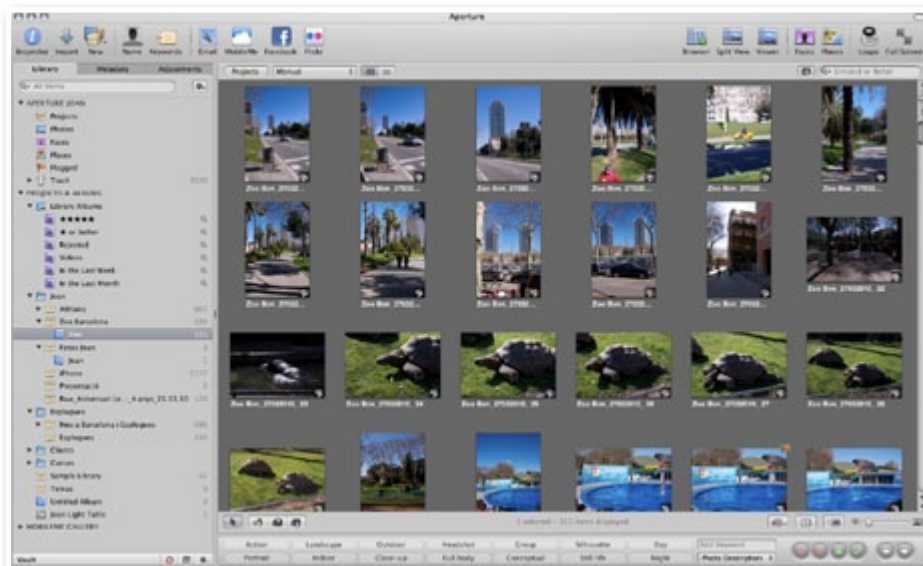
Aperture

Browser Import New Name Keywords Email MobileMe Facebook Flickr Browser Split View Viewer Faces Places Loupe Full Screen

Library Metadata Adjustments

All Items

APERTURE JOAN
Projects
Photos
Faces
Places
Flagged
Trash

Library Albums
★★★★★
★ or better
Rejected
Videos
In the Last Week
In the Last Month
Joan
Adrians
Zoo Barcelona
Zoo
Fotos Joan
Joan
iPhone
Pessetejat
Joan
Explagam
Zoo a Barcelona i Explagam
Explagam
Clients
Canon
Sample Library
Temas
Untitled Album
Joan Light Table
MOBILEME GALLERY

Projects Manual

Zoo Bcn_2702...
Zoo Bcn_2702...
Zoo Bcn_2702...
Zoo Bcn_2702...
Zoo Bcn_2702...
Zoo Bcn_2702...
Zoo Bcn_2702...
Zoo Bcn_2702...
Zoo Bcn_2702...
Zoo Bcn_2702...
Zoo Bcn_2702...
Zoo Bcn_27020810_30
Zoo Bcn_27020810_33
Zoo Bcn_27020810_34
Zoo Bcn_27020810_35
Zoo Bcn_27020810_36
Zoo Bcn_27020810_37
Zoo Bcn_27020810_38

1 selected - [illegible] items displayed

Action Landscape Outdoor Headshot Group Silhouette Day
Portrait Indoor Close-up Full body Conceptual Still life Night Photo Descriptions

Vault